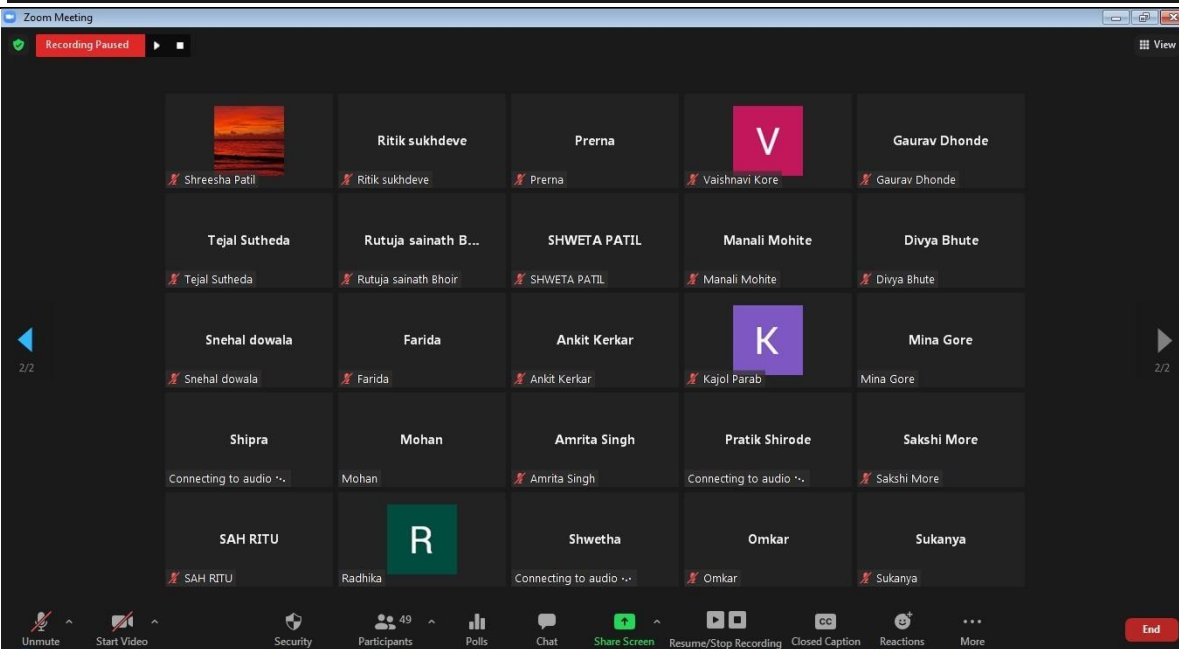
Zoom Meeting

Recording Paused

View

Shreesha Patil

Ritik sukhdeve
Ritik sukhdeve

Prerna
Prerna

V
Vaishnavi Kore

Gaurav Dhonde
Gaurav Dhonde

Tejal Sutheda
Tejal Sutheda

Rutuja sainath B...
Rutuja sainath Bhoir

SHWETA PATIL
SHWETA PATIL

Manali Mohite
Manali Mohite

Divya Bhute
Divya Bhute

Snehal dowala
Snehal dowala

Farida
Farida

Ankit Kerkar
Ankit Kerkar

K
Kajol Parab

Mina Gore
Mina Gore

Shipra
Connecting to audio

Mohan
Mohan

Amrita Singh
Amrita Singh

Pratik Shirode
Connecting to audio

Sakshi More
Sakshi More

SAH RITU
SAH RITU

R
Radhika

Shwetha
Connecting to audio

Omkar
Omkar

Sukanya
Sukanya

2/2

2/2

Unmute
Start Video
Security
49
Participants
Polls
Chat
Share Screen
Resume/Stop Recording
CC
Closed Caption
Reactions
More
End